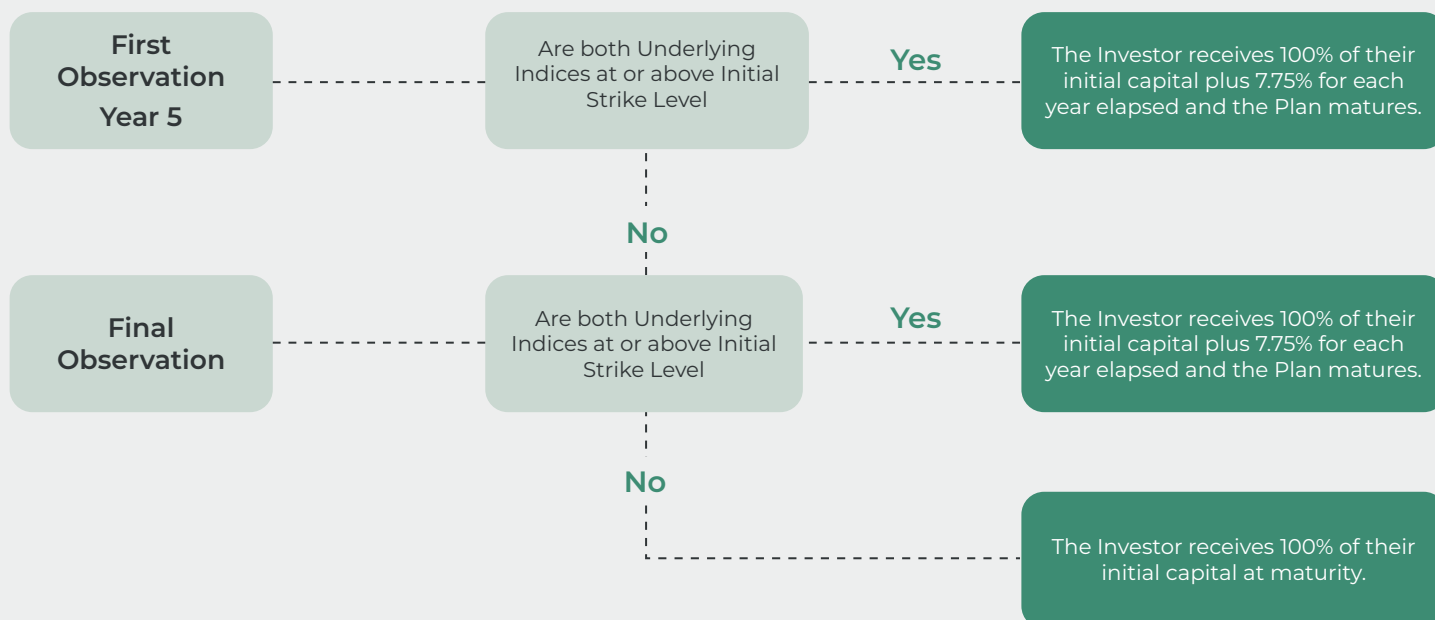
First Observation Year 5

Are both Underlying Indices at or above Initial Strike Level

Yes

The Investor receives 100% of their initial capital plus 7.75% for each year elapsed and the Plan matures.

No

Final Observation

Are both Underlying Indices at or above Initial Strike Level

Yes

The Investor receives 100% of their initial capital plus 7.75% for each year elapsed and the Plan matures.

No

The Investor receives 100% of their initial capital at maturity.